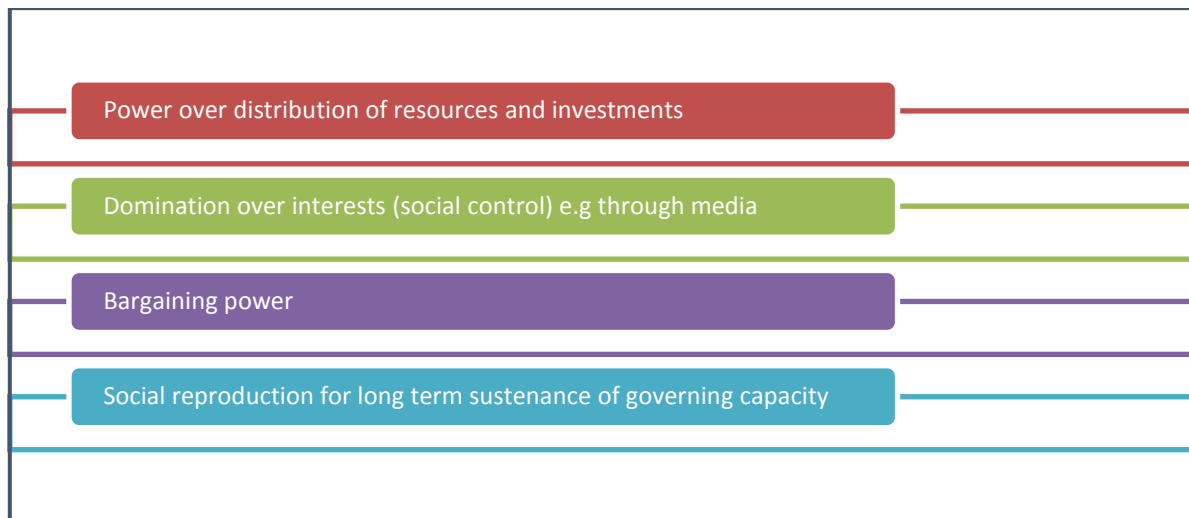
Power over distribution of resources and investments

Domination over interests (social control) e.g through media

Bargaining power

Social reproduction for long term sustenance of governing capacity